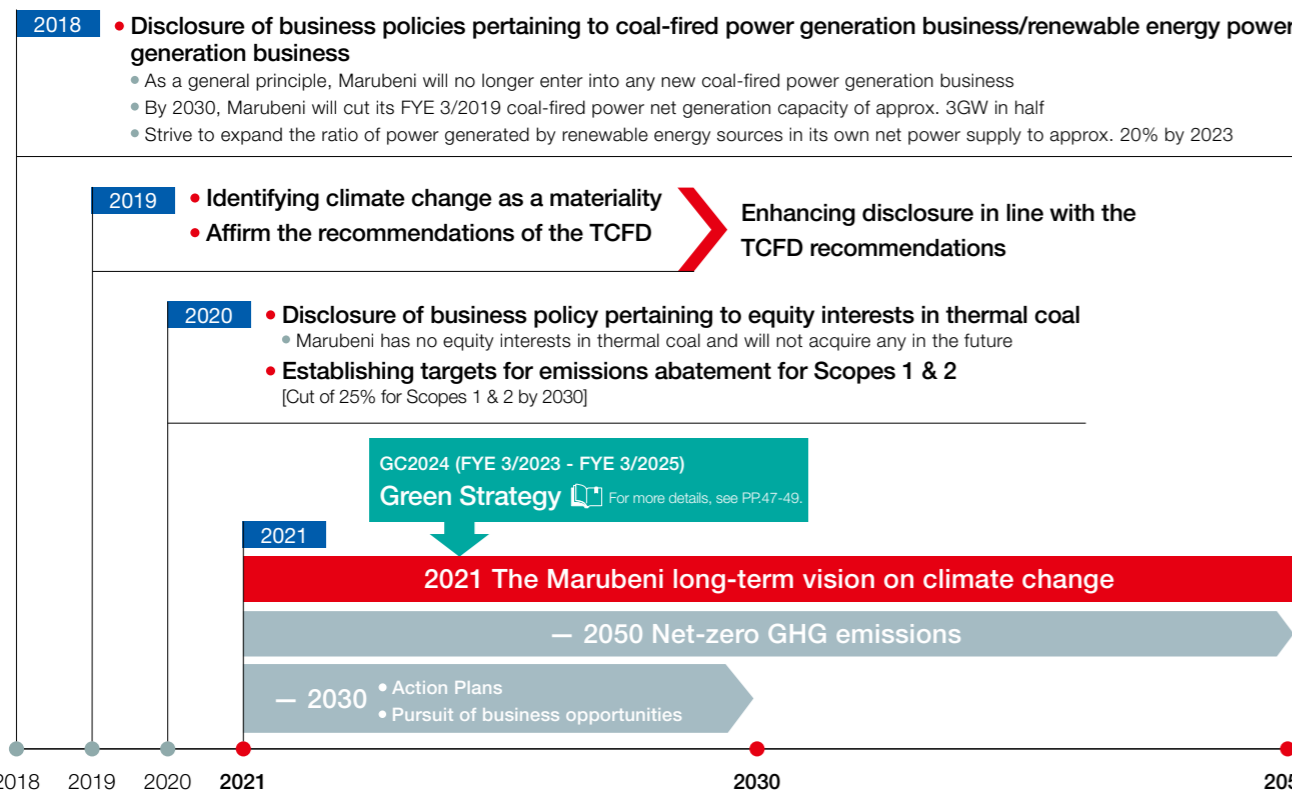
2018 • Disclosure of business policies pertaining to coal-fired power generation business/renewable energy power generation business

• As a general principle, Marubeni will no longer enter into any new coal-fired power generation business
• By 2030, Marubeni will cut its FYE 3/2019 coal-fired power net generation capacity of approx. 3GW in half
• Strive to expand the ratio of power generated by renewable energy sources in its own net power supply to approx. 20% by 2023

2019 • Identifying climate change as a materiality
• Affirm the recommendations of the TCFD

Enhancing disclosure in line with the TCFD recommendations

2020 • Disclosure of business policy pertaining to equity interests in thermal coal
• Marubeni has no equity interests in thermal coal and will not acquire any in the future
• Establishing targets for emissions abatement for Scopes 1 & 2
[Cut of 25% for Scopes 1 & 2 by 2030]

GC2024 (FYE 3/2023 - FYE 3/2025)
Green Strategy For more details, see PP.47-49.

2021
2021 The Marubeni long-term vision on climate change

— 2050 Net-zero GHG emissions

— 2030 • Action Plans
• Pursuit of business opportunities

2018 2019 2020 2021 2030 205